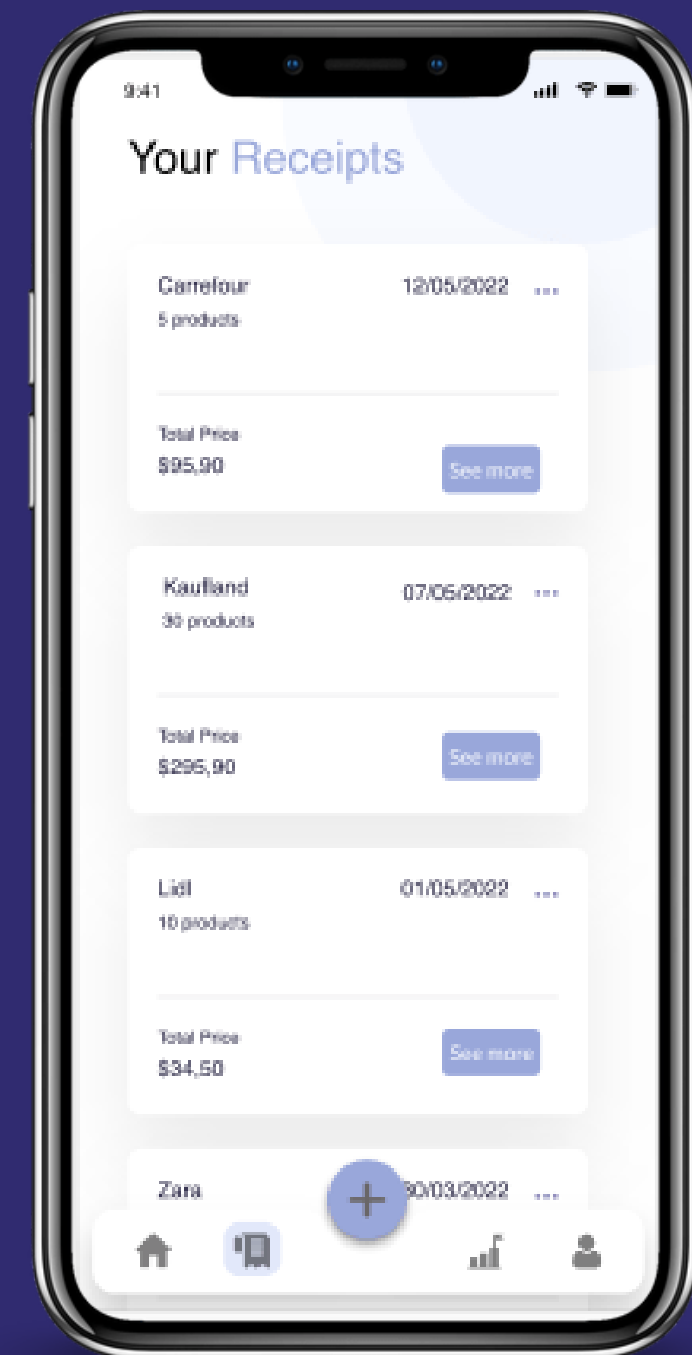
9:41

Your Receipts

Carrefour
5 products
12/05/2022 ...

Total Price
$95,90
See more

Kaufland
30 products
07/05/2022 ...

Total Price
$295,90
See more

Lidl
10 products
01/05/2022 ...

Total Price
$34,50
See more

Zara
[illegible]0/03/2022 ...

+